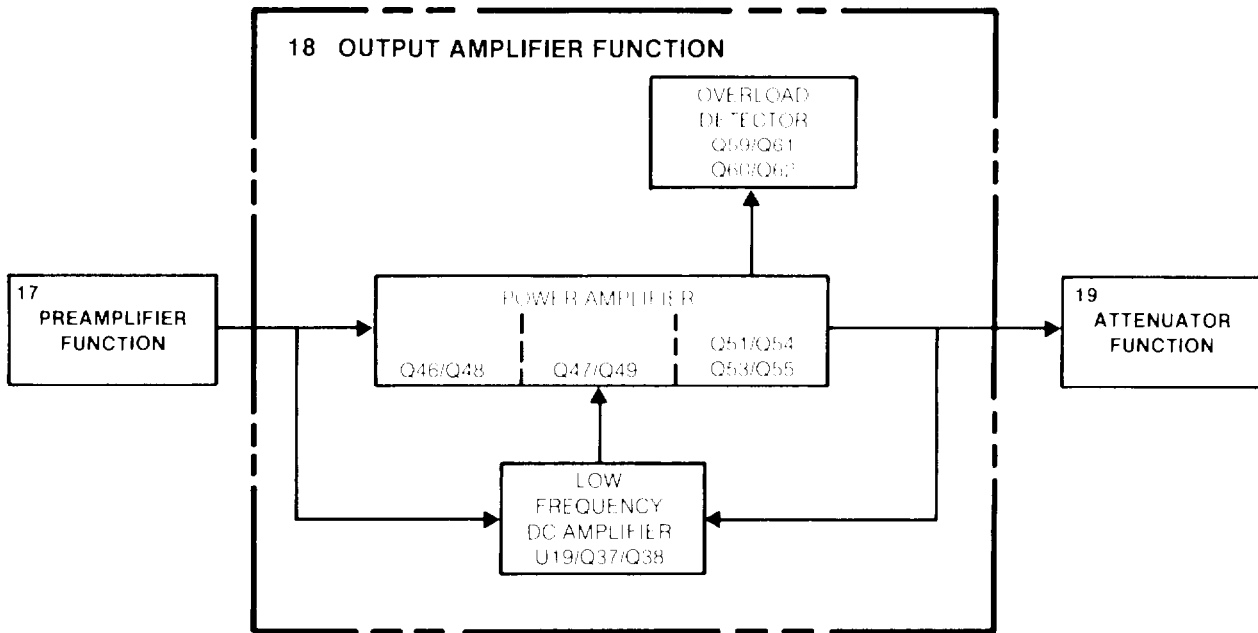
18 OUTPUT AMPLIFIER FUNCTION

OVERLOAD DETECTOR Q59/Q61 Q60/Q62

17 PREAMPLIFIER FUNCTION

POWER AMPLIFIER

Q46/Q48

Q47/Q49

Q51/Q54 Q53/Q55

19 ATTENUATOR FUNCTION

LOW FREQUENCY DC AMPLIFIER U19/Q37/Q38